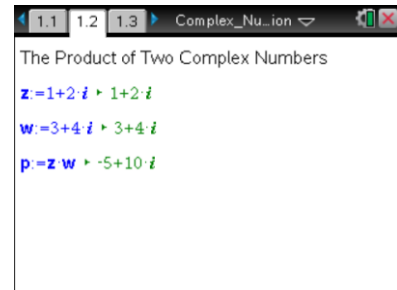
1.1 1.2 1.3 Complex_Nu...ion

The Product of Two Complex Numbers

$\mathbf{z}:=1+2\cdot i$ ▸ $1+2\cdot i$

$\mathbf{w}:=3+4\cdot i$ ▸ $3+4\cdot i$

$\mathbf{p}:=\mathbf{z}\cdot\mathbf{w}$ ▸ $-5+10\cdot i$